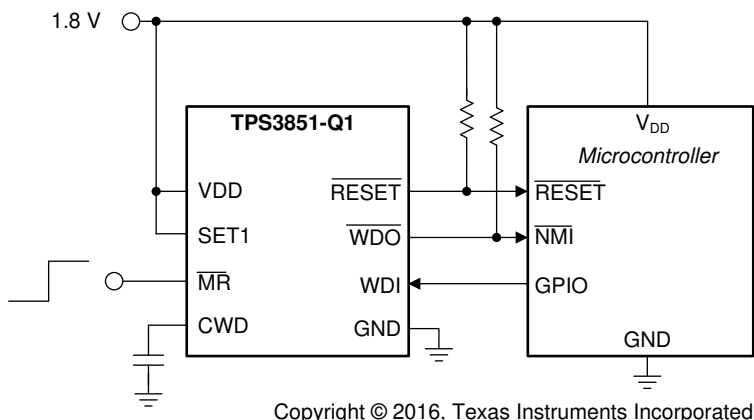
1.8 V

TPS3851-Q1

VDD

SET1

$\overline{MR}$

CWD

$\overline{RESET}$

$\overline{WDO}$

WDI

GND

$V_{DD}$

*Microcontroller*

$\overline{RESET}$

$\overline{NMI}$

GPIO

GND

Copyright © 2016, Texas Instruments Incorporated